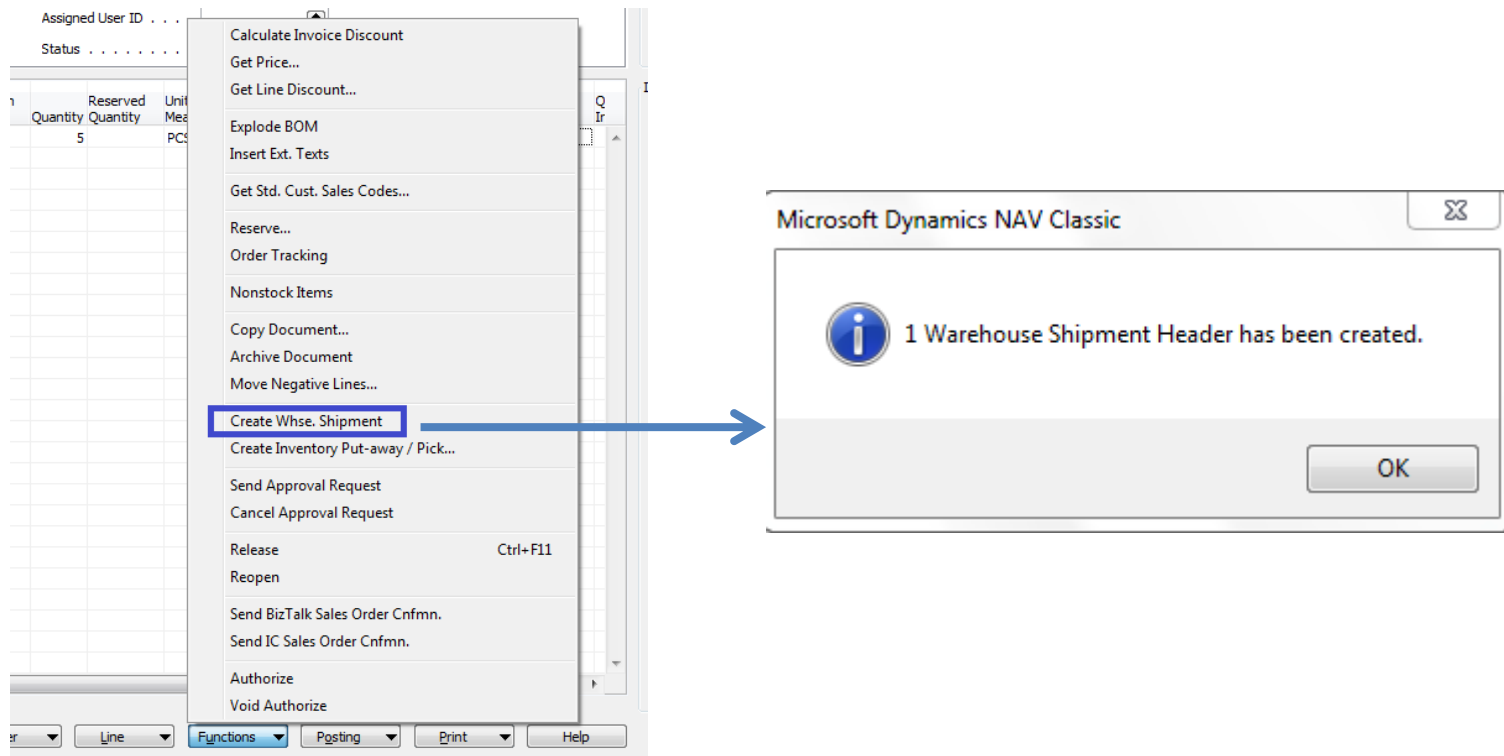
Assigned User ID . . .
Status . . . . . . . .

n Quantity | Reserved Quantity | Unit Mea
5 | | PCS

Q Ir

Calculate Invoice Discount
Get Price...
Get Line Discount...
Explode BOM
Insert Ext. Texts
Get Std. Cust. Sales Codes...
Reserve...
Order Tracking
Nonstock Items
Copy Document...
Archive Document
Move Negative Lines...
Create Whse. Shipment
Create Inventory Put-away / Pick...
Send Approval Request
Cancel Approval Request
Release Ctrl+F11
Reopen
Send BizTalk Sales Order Cnfmn.
Send IC Sales Order Cnfmn.
Authorize
Void Authorize

er Line Functions Posting Print Help

Microsoft Dynamics NAV Classic

1 Warehouse Shipment Header has been created.

OK